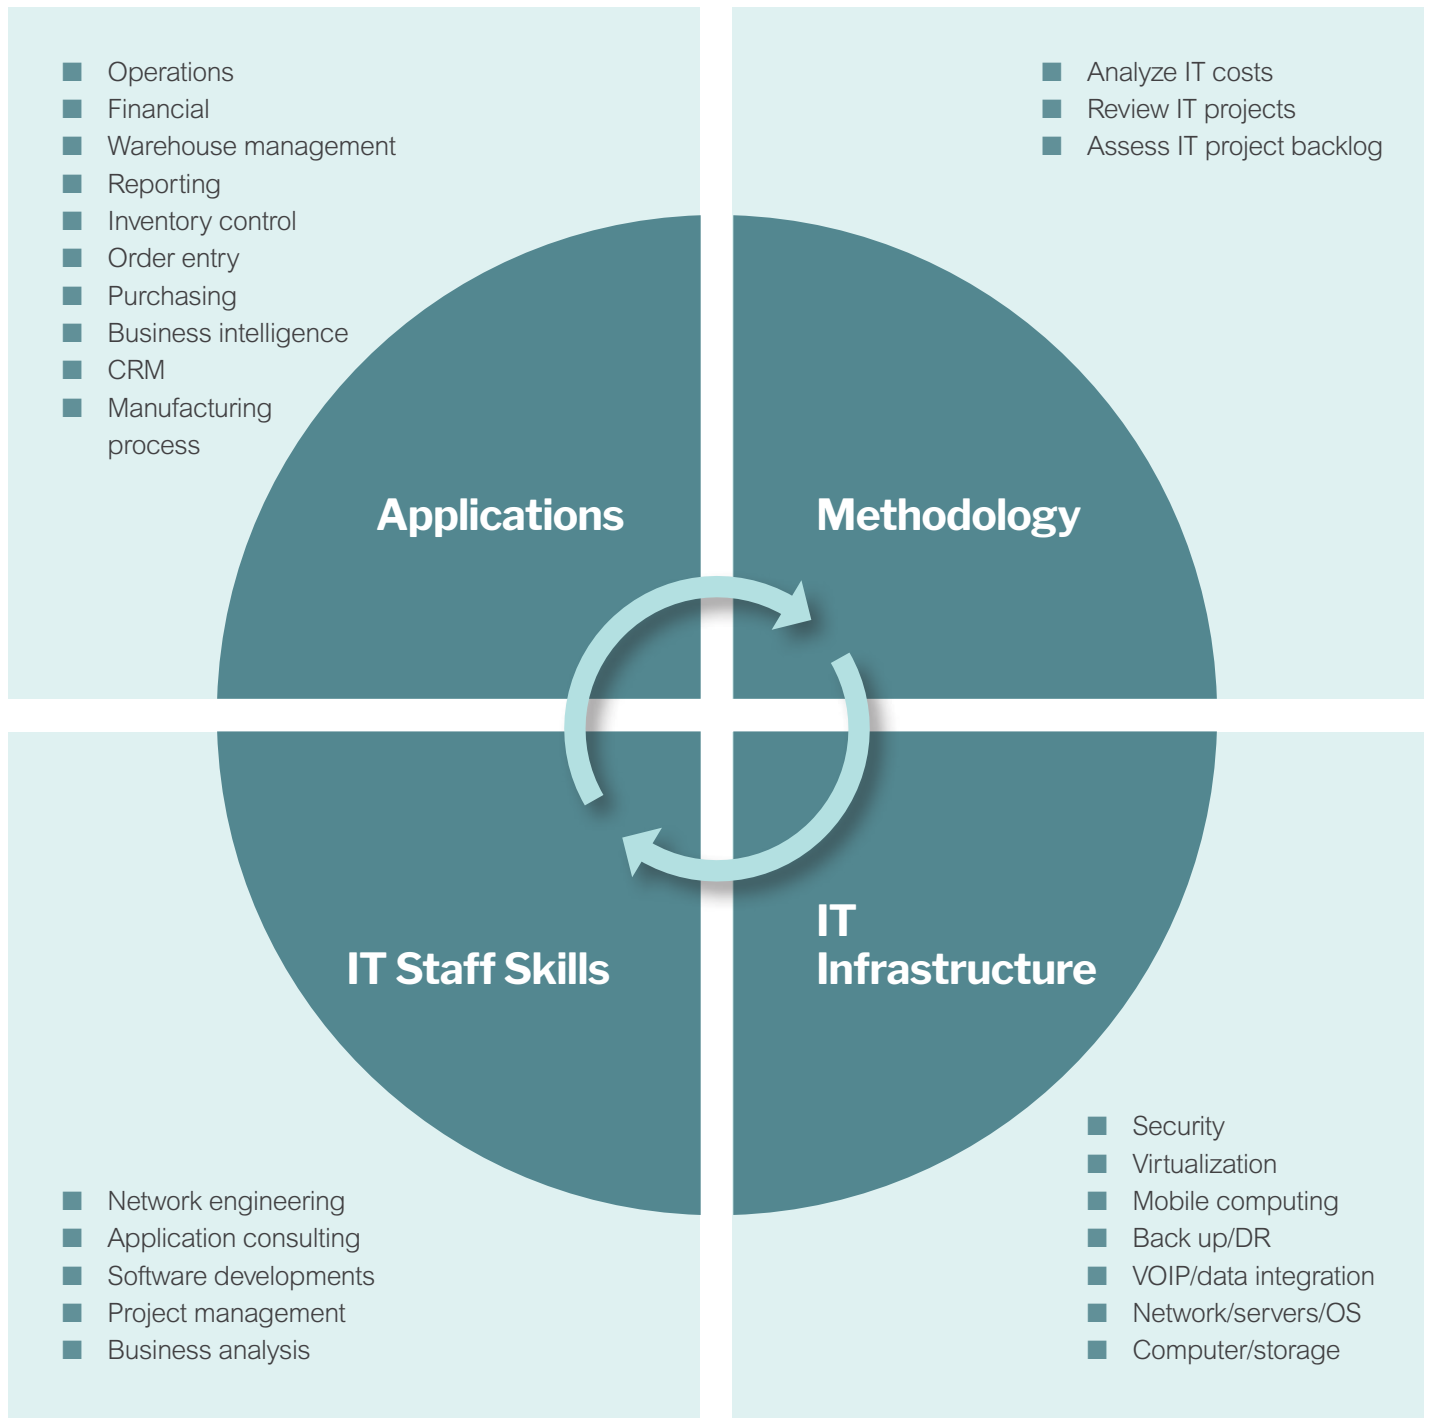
- Operations
- Financial
- Warehouse management
- Reporting
- Inventory control
- Order entry
- Purchasing
- Business intelligence
- CRM
- Manufacturing process

- Analyze IT costs
- Review IT projects
- Assess IT project backlog

Applications

Methodology

IT Staff Skills

IT Infrastructure

- Network engineering
- Application consulting
- Software developments
- Project management
- Business analysis

- Security
- Virtualization
- Mobile computing
- Back up/DR
- VOIP/data integration
- Network/servers/OS
- Computer/storage